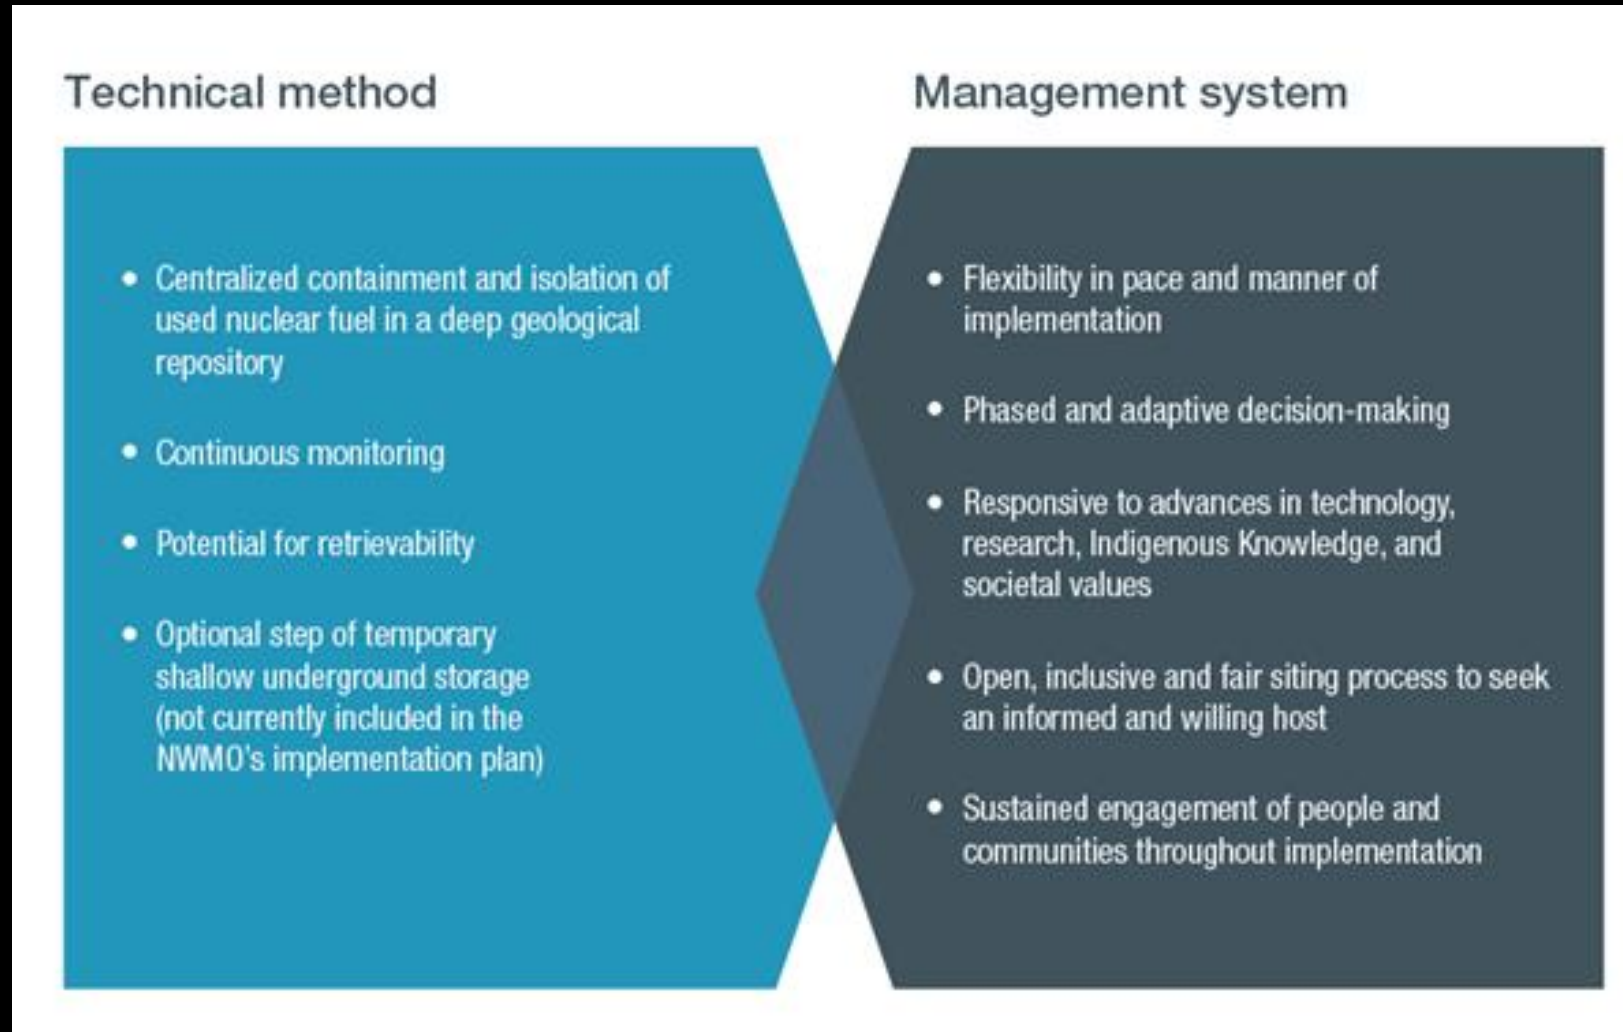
Technical method

- Centralized containment and isolation of used nuclear fuel in a deep geological repository
- Continuous monitoring
- Potential for retrievability
- Optional step of temporary shallow underground storage (not currently included in the NWMO's implementation plan)

Management system

- Flexibility in pace and manner of implementation
- Phased and adaptive decision-making
- Responsive to advances in technology, research, Indigenous Knowledge, and societal values
- Open, inclusive and fair siting process to seek an informed and willing host
- Sustained engagement of people and communities throughout implementation